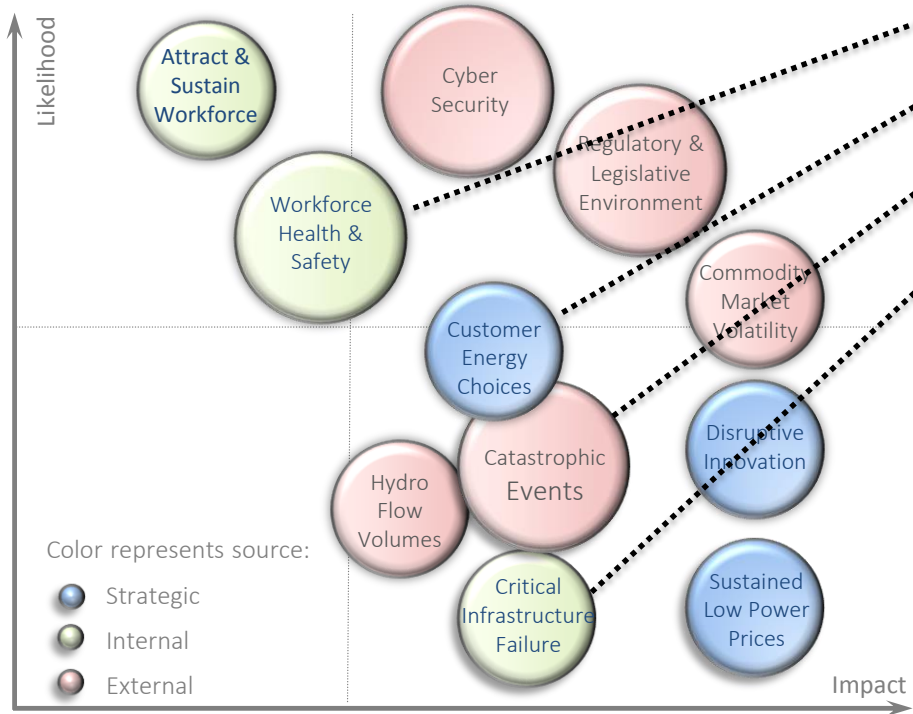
Likelihood

Attract & Sustain Workforce

Cyber Security

Regulatory & Legislative Environment

Workforce Health & Safety

Commodity Market Volatility

Customer Energy Choices

Catastrophic Events

Disruptive Innovation

Hydro Flow Volumes

Color represents source:

Strategic

Internal

External

Critical Infrastructure Failure

Sustained Low Power Prices

Impact